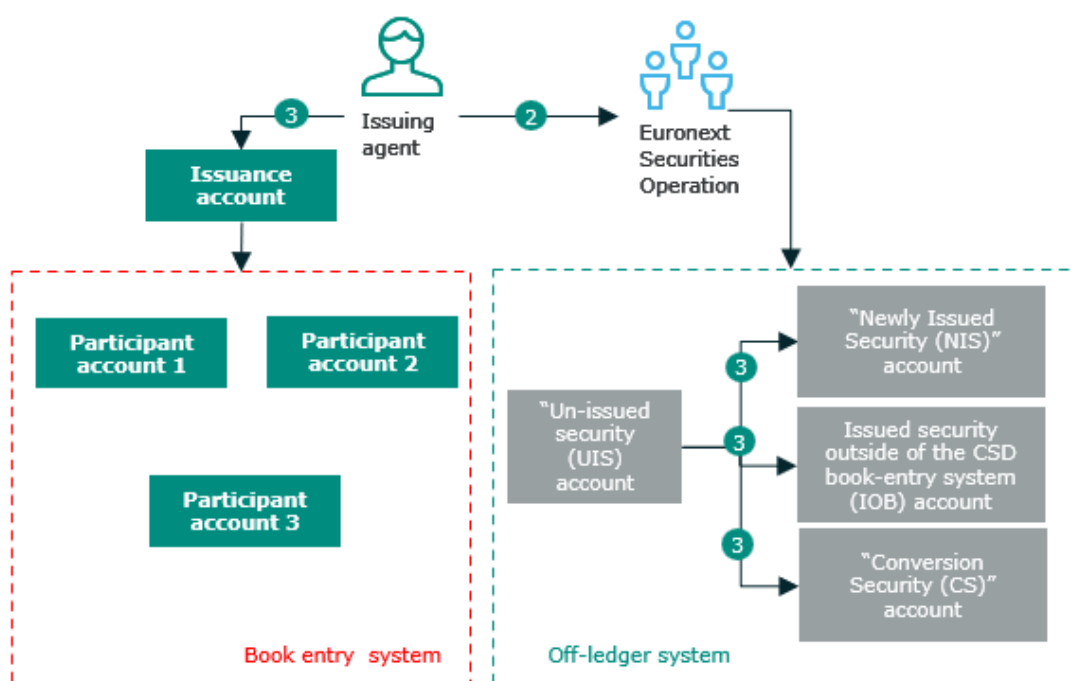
3

Issuing agent

2

Euronext Securities Operation

Issuance account

Participant account 1

Participant account 2

Participant account 3

Book entry system

"Un-issued security (UIS) account

3

3

3

"Newly Issued Security (NIS)" account

Issued security outside of the CSD book-entry system (IOB) account

"Conversion Security (CS)" account

Off-ledger system